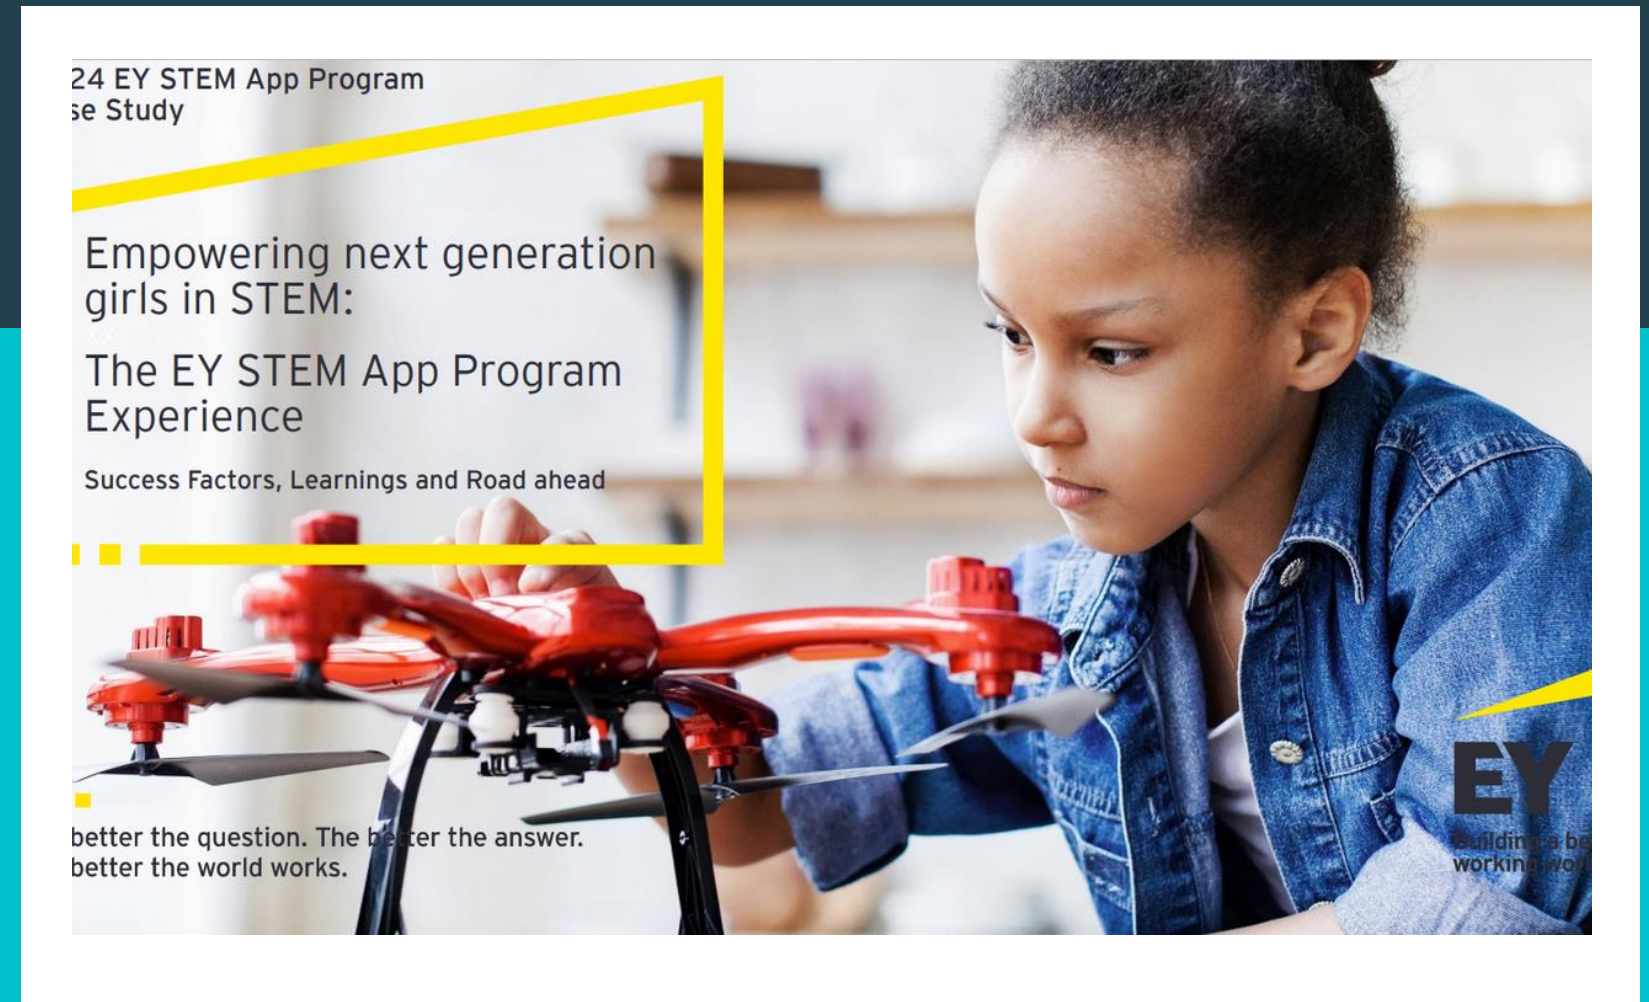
24 EY STEM App Program
se Study

Empowering next generation girls in STEM:

The EY STEM App Program Experience

Success Factors, Learnings and Road ahead

better the question. The b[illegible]er the answer.
better the world works.

EY
Building a be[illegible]
working wo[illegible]